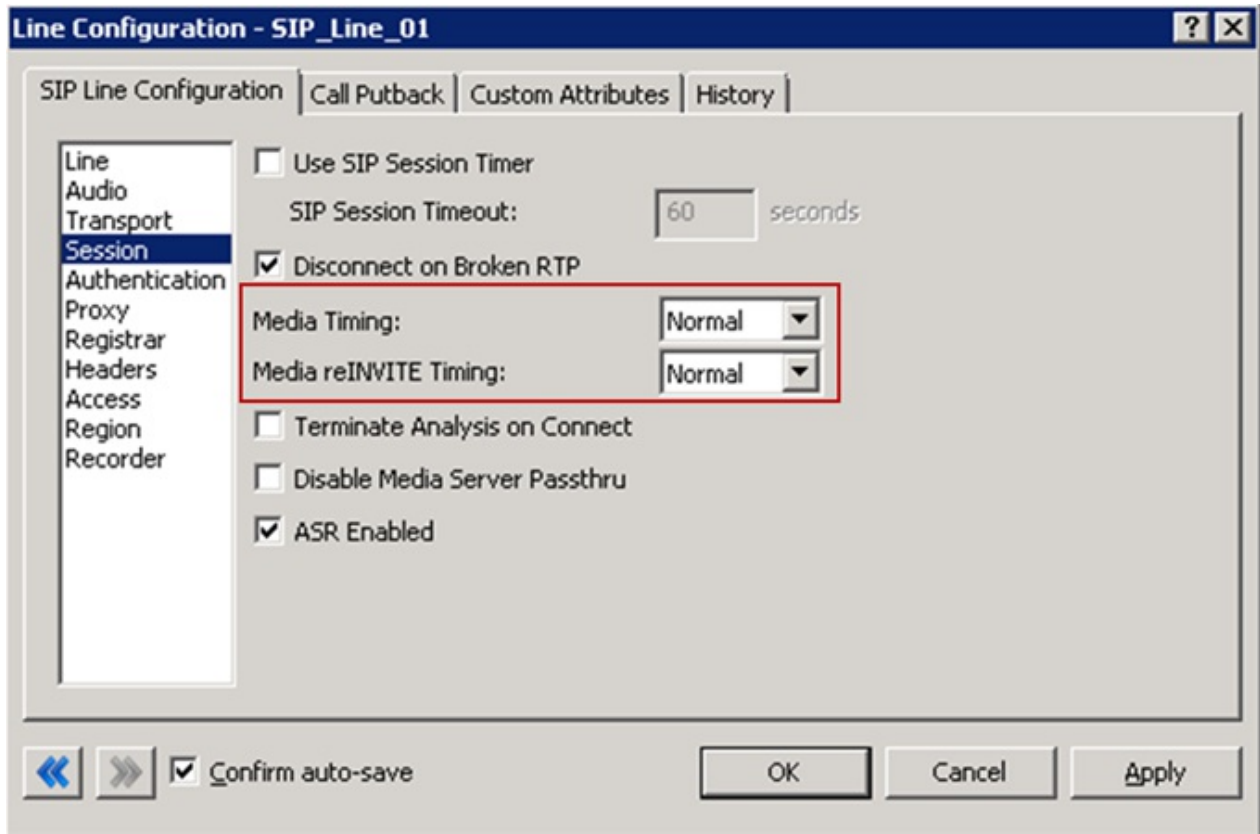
Line Configuration - SIP_Line_01

? X

SIP Line Configuration | Call Putback | Custom Attributes | History

Line
Audio
Transport
Session
Authentication
Proxy
Registrar
Headers
Access
Region
Recorder

☐ Use SIP Session Timer

SIP Session Timeout: 60 seconds

☑ Disconnect on Broken RTP

Media Timing: Normal

Media reINVITE Timing: Normal

☐ Terminate Analysis on Connect

☐ Disable Media Server Passthru

☑ ASR Enabled

☑ Confirm auto-save

OK Cancel Apply